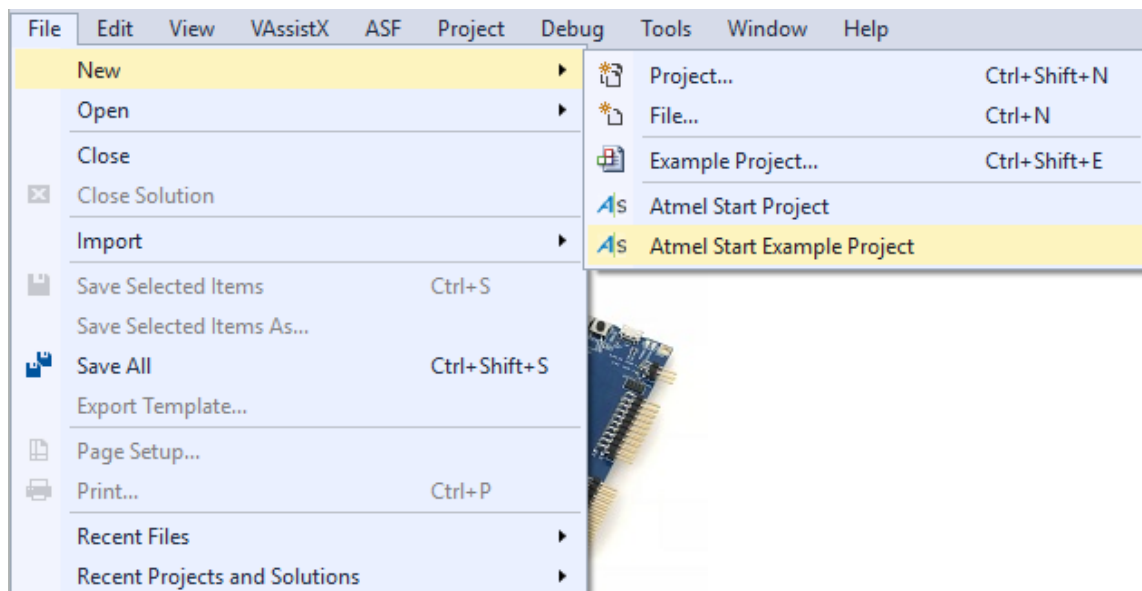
File Edit View VAssistX ASF Project Debug Tools Window Help

New
Open
Close
Close Solution
Import
Save Selected Items Ctrl+S
Save Selected Items As...
Save All Ctrl+Shift+S
Export Template...
Page Setup...
Print... Ctrl+P
Recent Files
Recent Projects and Solutions

Project... Ctrl+Shift+N
File... Ctrl+N
Example Project... Ctrl+Shift+E
Atmel Start Project
Atmel Start Example Project